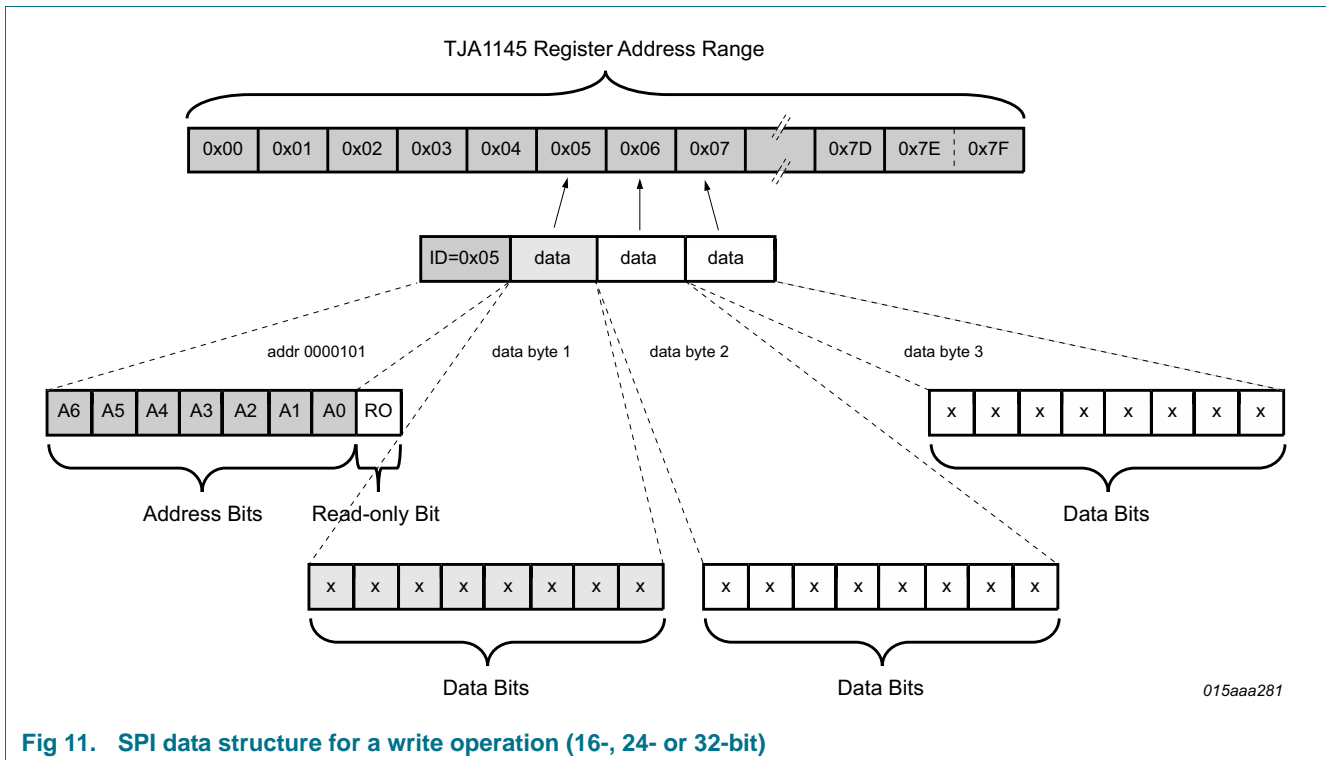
TJA1145 Register Address Range

| 0x00 | 0x01 | 0x02 | 0x03 | 0x04 | 0x05 | 0x06 | 0x07 | | 0x7D | 0x7E | 0x7F |
|---|---|---|---|---|---|---|---|---|---|---|---|

| ID=0x05 | data | data | data |
|---|---|---|---|

addr 0000101

data byte 1

data byte 2

data byte 3

| A6 | A5 | A4 | A3 | A2 | A1 | A0 | RO |
|---|---|---|---|---|---|---|---|

| x | x | x | x | x | x | x | x |
|---|---|---|---|---|---|---|---|

Address Bits

Read-only Bit

Data Bits

| x | x | x | x | x | x | x | x |
|---|---|---|---|---|---|---|---|

| x | x | x | x | x | x | x | x |
|---|---|---|---|---|---|---|---|

Data Bits

Data Bits

015aaa281

Fig 11. SPI data structure for a write operation (16-, 24- or 32-bit)